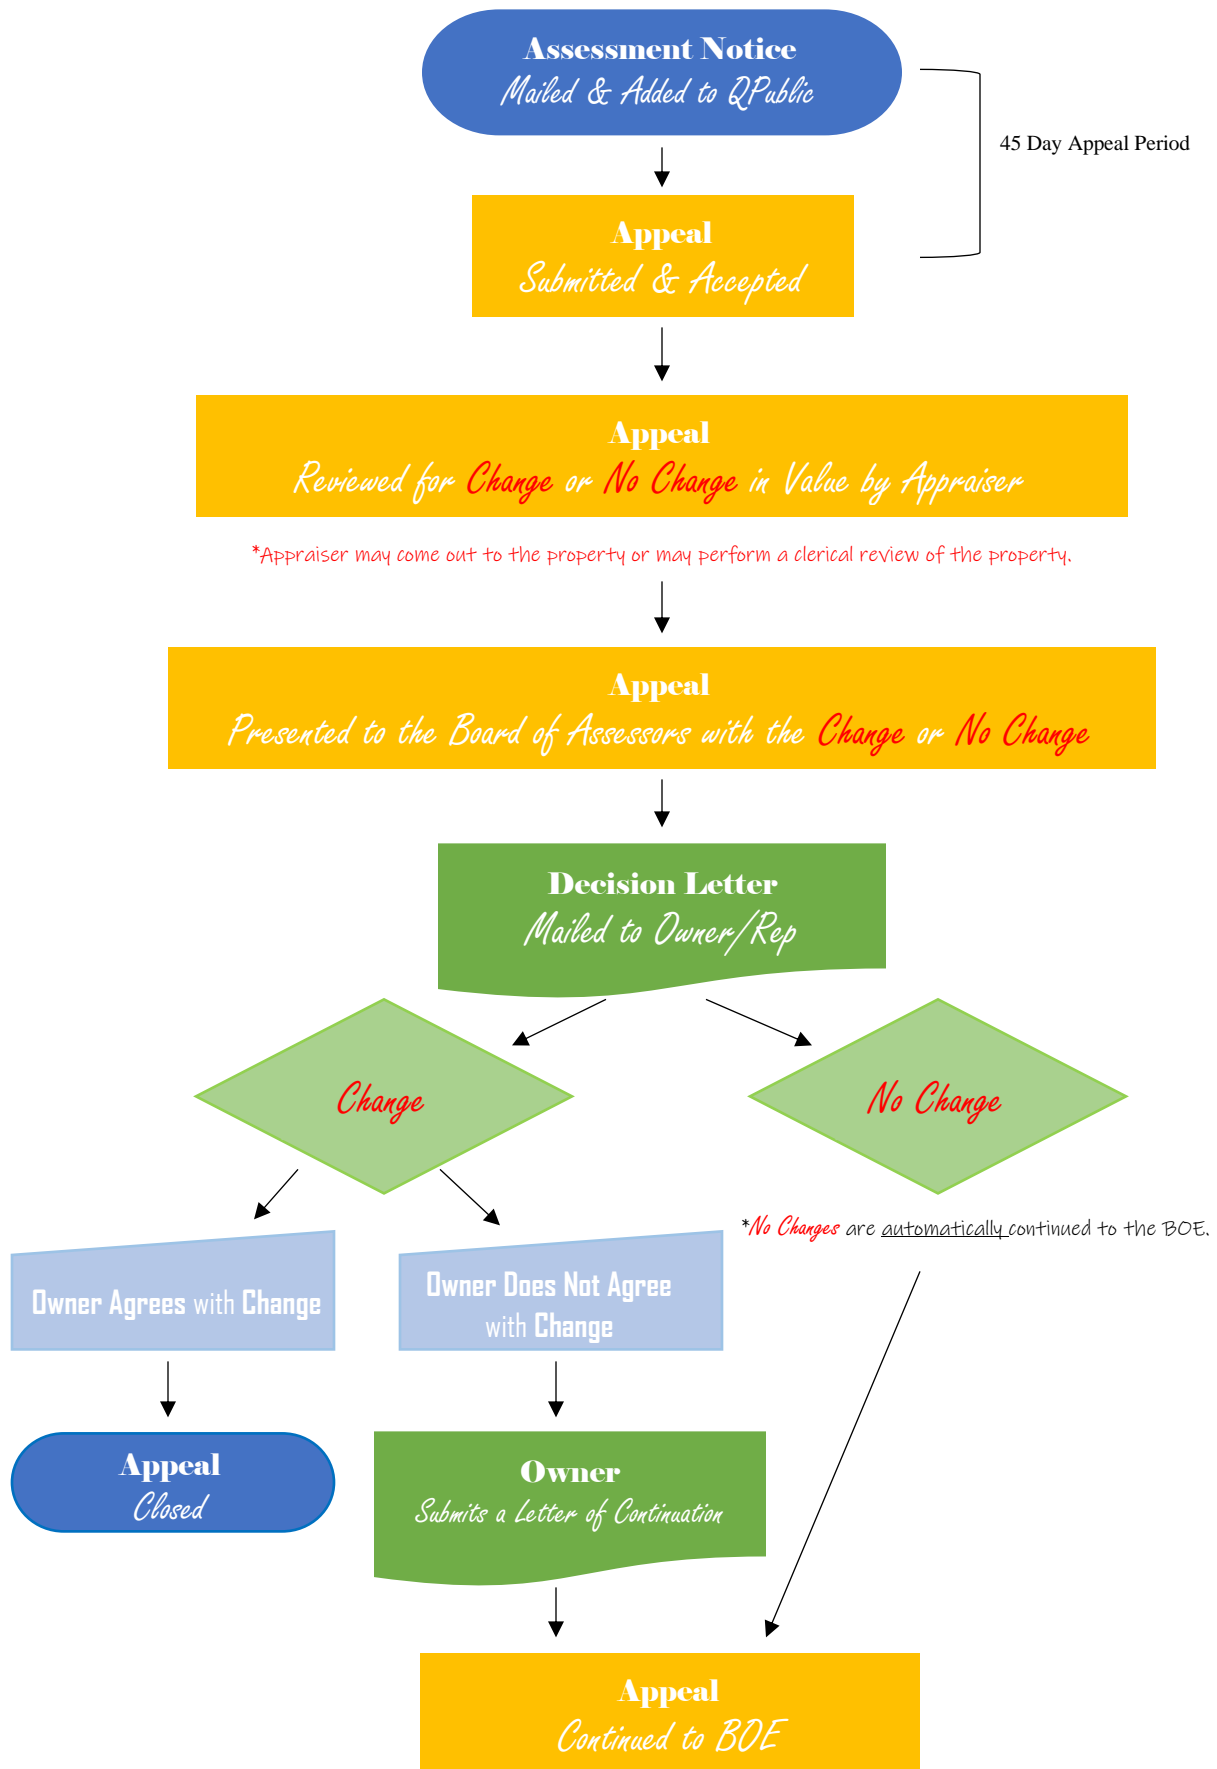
Assessment Notice
Mailed & Added to QPublic

45 Day Appeal Period

Appeal
Submitted & Accepted

Appeal
Reviewed for Change or No Change in Value by Appraiser

*Appraiser may come out to the property or may perform a clerical review of the property.

Appeal
Presented to the Board of Assessors with the Change or No Change

Decision Letter
Mailed to Owner/Rep

Change

No Change

*No Changes are automatically continued to the BOE.

Owner Agrees with Change

Owner Does Not Agree with Change

Appeal
Closed

Owner
Submits a Letter of Continuation

Appeal
Continued to BOE